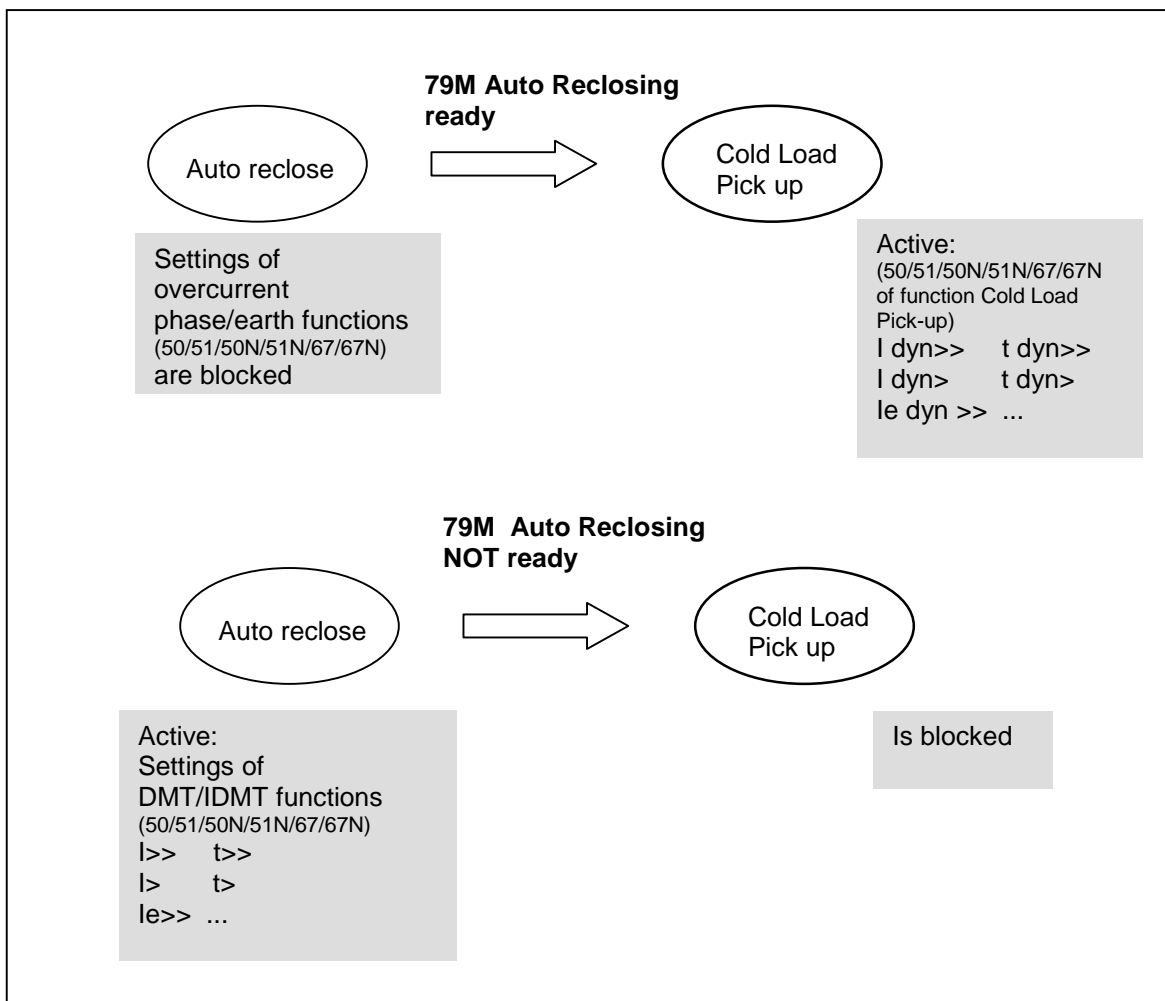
79M Auto Reclosing ready

Auto reclose

Cold Load Pick up

Settings of overcurrent phase/earth functions (50/51/50N/51N/67/67N) are blocked

Active:
(50/51/50N/51N/67/67N of function Cold Load Pick-up)
I dyn>> t dyn>>
I dyn> t dyn>
Ie dyn >> ...

79M Auto Reclosing NOT ready

Auto reclose

Cold Load Pick up

Active:
Settings of DMT/IDMT functions
(50/51/50N/51N/67/67N)
I>> t>>
I> t>
Ie>> ...

Is blocked